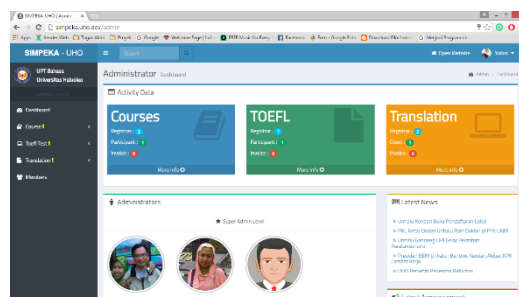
SIMPEKA UHO | Admin
simpeka.uho.ac.id/admin
Apps
SIMPEKA - UHO
Search
Open Website
Yulian
UPT Bahasa Universitas Haluoleo
Administrator Dashboard
Admin > Dashboard
Dashboard
Course
TOEFL Test
Translation
Members
Activity Data
Courses
Register : 3
Participant : 1
Invoice : 6
More info
TOEFL
Register : 1
Participant : 1
Invoice : 0
More info
Translation
Register : 2
Class : 0
Invoice : 2
More info
Administrators
Super Admin Level
Latest News
Jumlah Kuota di Buka Pendaftaran Lokal
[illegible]
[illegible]
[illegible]
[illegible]